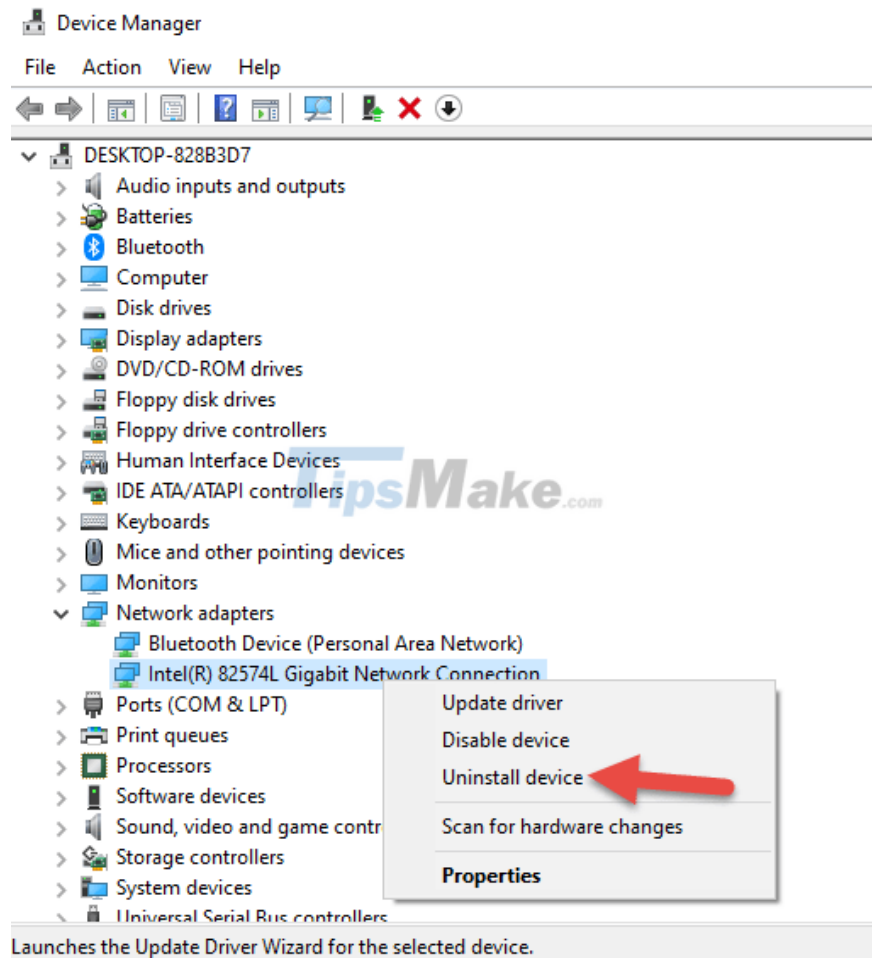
Device Manager

File Action View Help

DESKTOP-828B3D7
Audio inputs and outputs
Batteries
Bluetooth
Computer
Disk drives
Display adapters
DVD/CD-ROM drives
Floppy disk drives
Floppy drive controllers
Human Interface Devices
IDE ATA/ATAPI controllers
Keyboards
Mice and other pointing devices
Monitors
Network adapters
Bluetooth Device (Personal Area Network)
Intel(R) 82574L Gigabit Network Connection
Ports (COM & LPT)
Print queues
Processors
Software devices
Sound, video and game contr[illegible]
Storage controllers
System devices
Universal Serial Bus controllers

Update driver
Disable device
Uninstall device
Scan for hardware changes
Properties

TipsMake.com

Launches the Update Driver Wizard for the selected device.